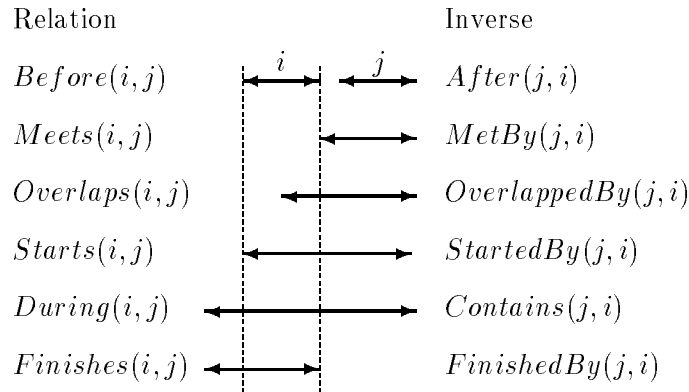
Relation $\quad$ Inverse

$Before(i, j)$ $\quad i \quad j \quad$ $After(j, i)$

$Meets(i, j)$ $\quad$ $MetBy(j, i)$

$Overlaps(i, j)$ $\quad$ $OverlappedBy(j, i)$

$Starts(i, j)$ $\quad$ $StartedBy(j, i)$

$During(i, j)$ $\quad$ $Contains(j, i)$

$Finishes(i, j)$ $\quad$ $FinishedBy(j, i)$